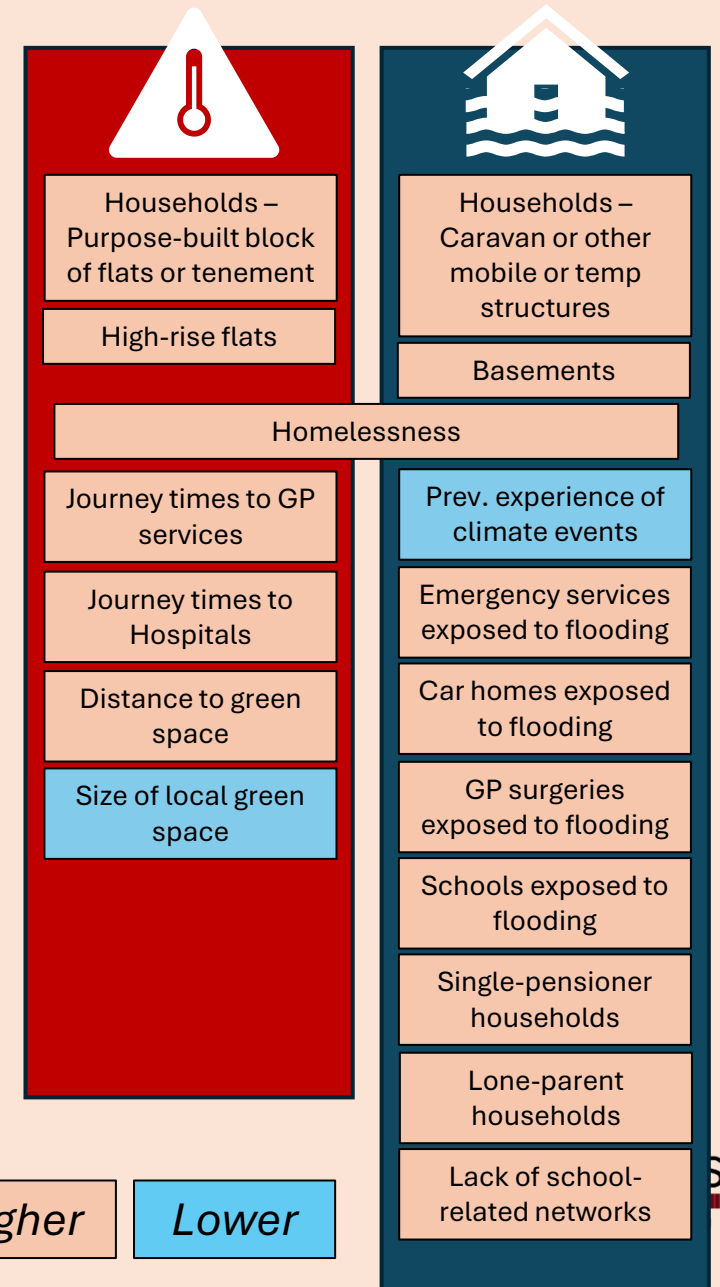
Households – Purpose-built block of flats or tenement

High-rise flats

Households – Caravan or other mobile or temp structures

Basements

Homelessness

Journey times to GP services

Journey times to Hospitals

Distance to green space

Size of local green space

Prev. experience of climate events

Emergency services exposed to flooding

Car homes exposed to flooding

GP surgeries exposed to flooding

Schools exposed to flooding

Single-pensioner households

Lone-parent households

Lack of school-related networks

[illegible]gher

Lower